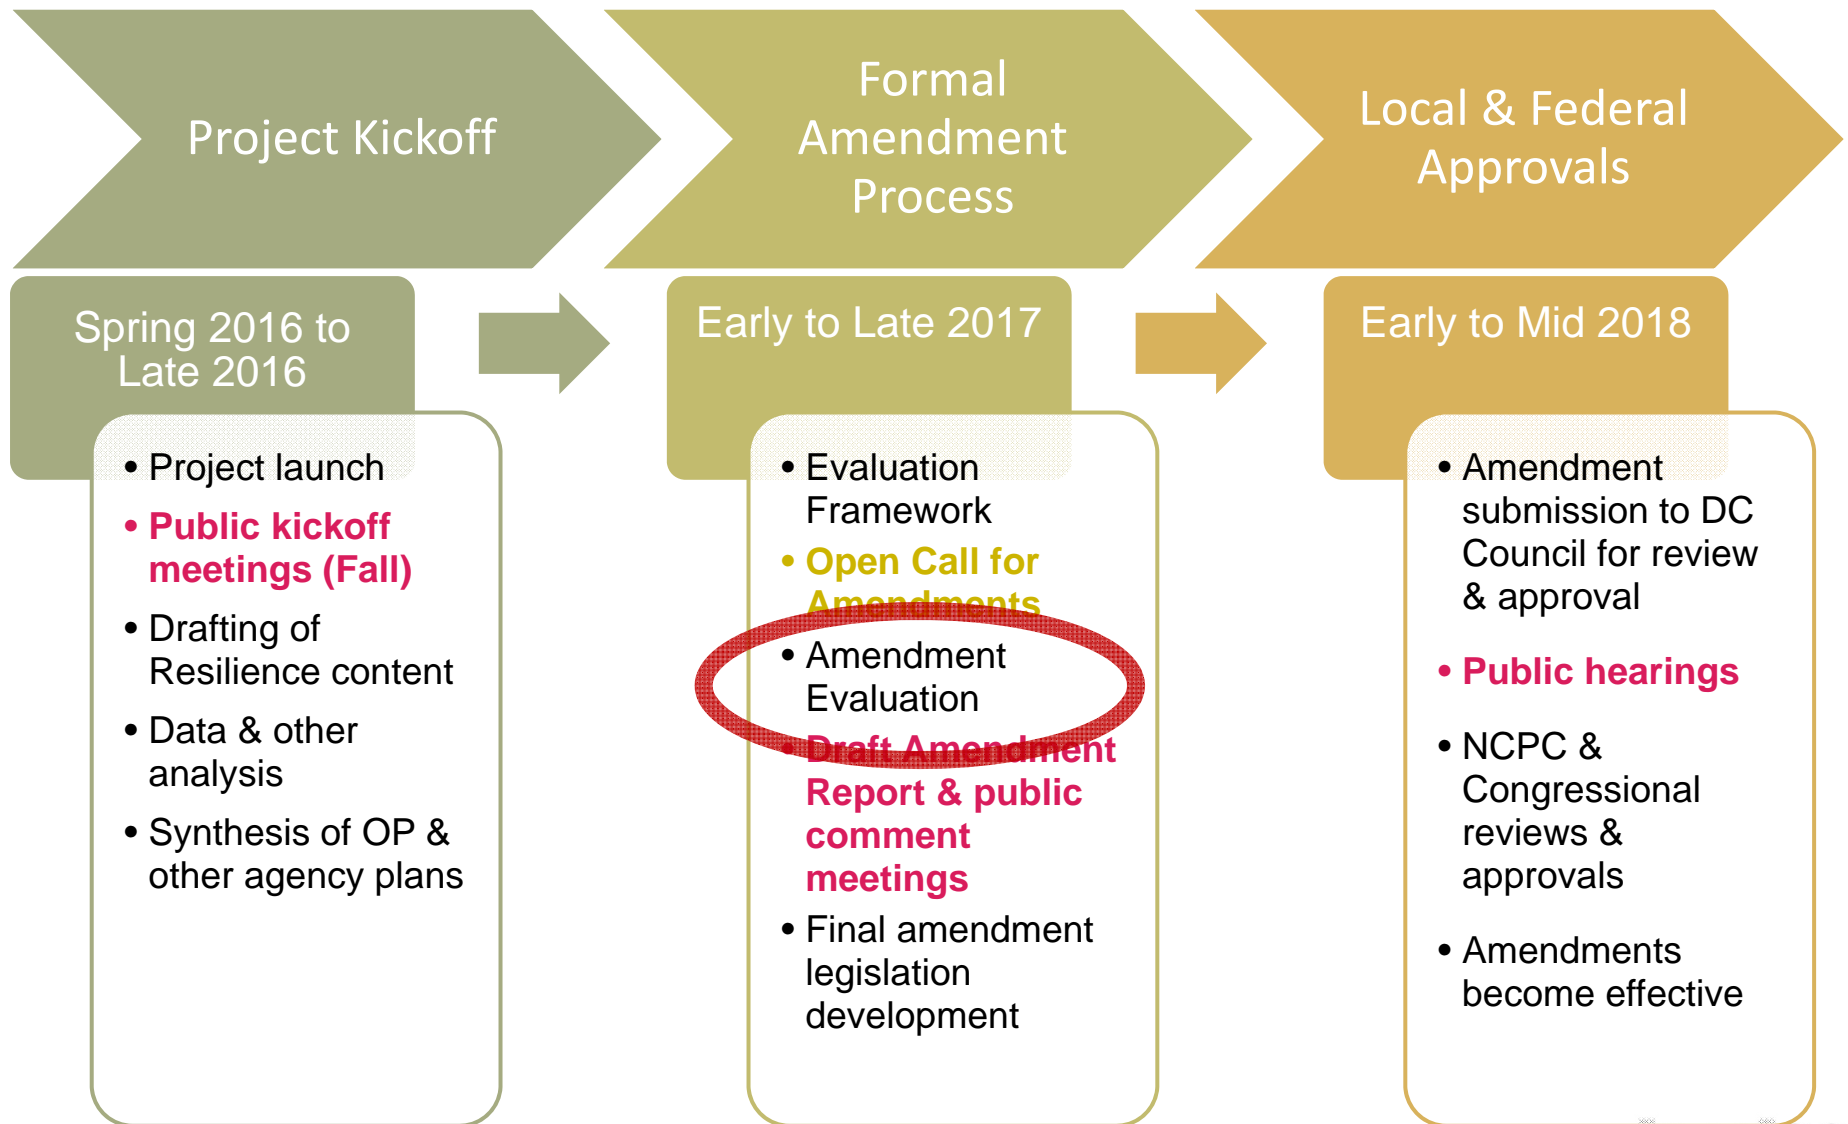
Project Kickoff

Formal Amendment Process

Local & Federal Approvals

Spring 2016 to Late 2016

- Project launch
- Public kickoff meetings (Fall)
- Drafting of Resilience content
- Data & other analysis
- Synthesis of OP & other agency plans

Early to Late 2017

- Evaluation Framework
- Open Call for Amendments
- Amendment Evaluation
- Draft Amendment Report & public comment meetings
- Final amendment legislation development

Early to Mid 2018

- Amendment submission to DC Council for review & approval
- Public hearings
- NCPC & Congressional reviews & approvals
- Amendments become effective